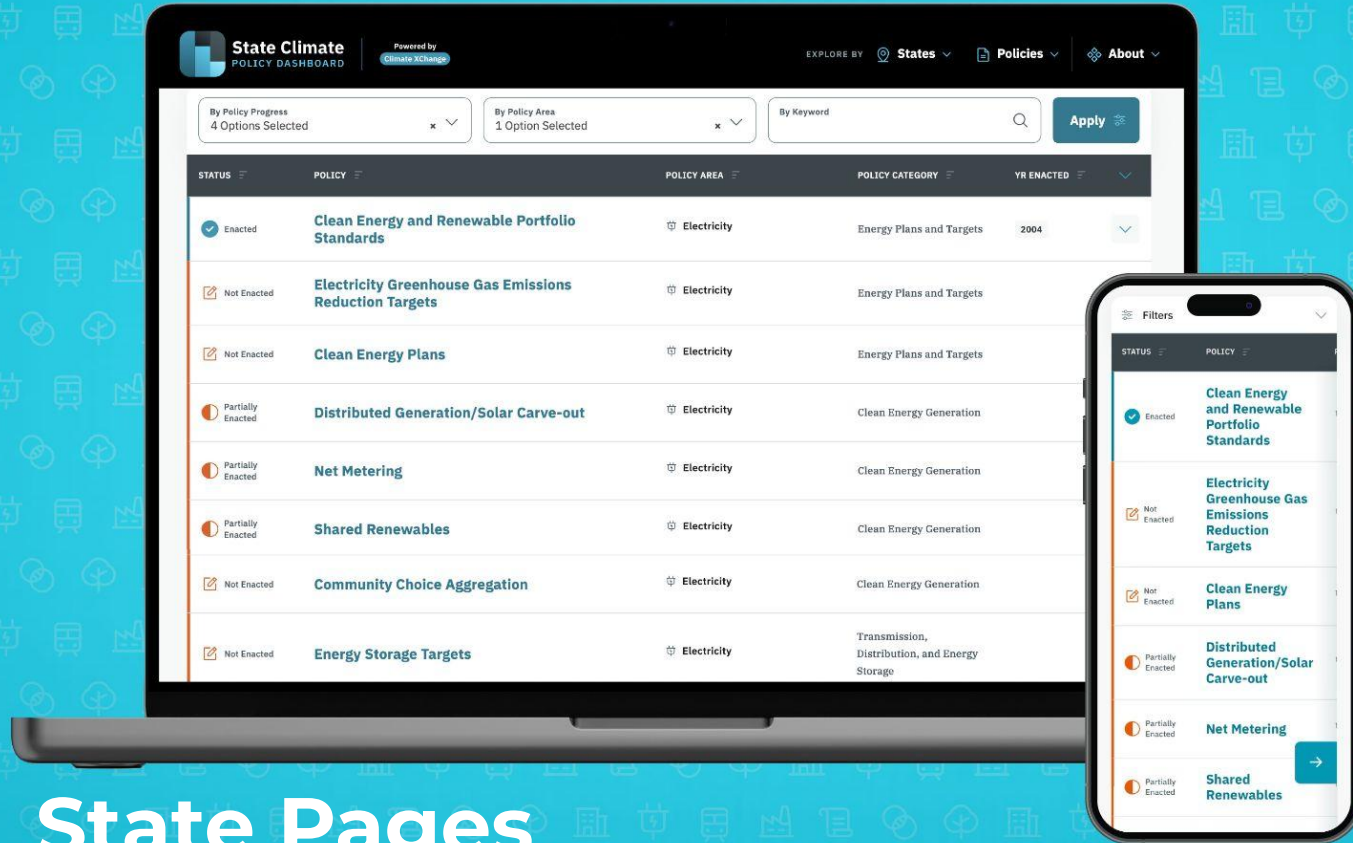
State Climate
POLICY DASHBOARD
Powered by
Climate XChange

EXPLORE BY States Policies About

By Policy Progress
4 Options Selected ×

By Policy Area
1 Option Selected ×

By Keyword

Apply

| STATUS | POLICY | POLICY AREA | POLICY CATEGORY | YR ENACTED |
|---|---|---|---|---|
| Enacted | Clean Energy and Renewable Portfolio Standards | Electricity | Energy Plans and Targets | 2004 |
| Not Enacted | Electricity Greenhouse Gas Emissions Reduction Targets | Electricity | Energy Plans and Targets | |
| Not Enacted | Clean Energy Plans | Electricity | Energy Plans and Targets | |
| Partially Enacted | Distributed Generation/Solar Carve-out | Electricity | Clean Energy Generation | |
| Partially Enacted | Net Metering | Electricity | Clean Energy Generation | |
| Partially Enacted | Shared Renewables | Electricity | Clean Energy Generation | |
| Not Enacted | Community Choice Aggregation | Electricity | Clean Energy Generation | |
| Not Enacted | Energy Storage Targets | Electricity | Transmission, Distribution, and Energy Storage | |

Filters

| STATUS | POLICY |
|---|---|
| Enacted | Clean Energy and Renewable Portfolio Standards |
| Not Enacted | Electricity Greenhouse Gas Emissions Reduction Targets |
| Not Enacted | Clean Energy Plans |
| Partially Enacted | Distributed Generation/Solar Carve-out |
| Partially Enacted | Net Metering |
| Partially Enacted | Shared Renewables |

State Pages